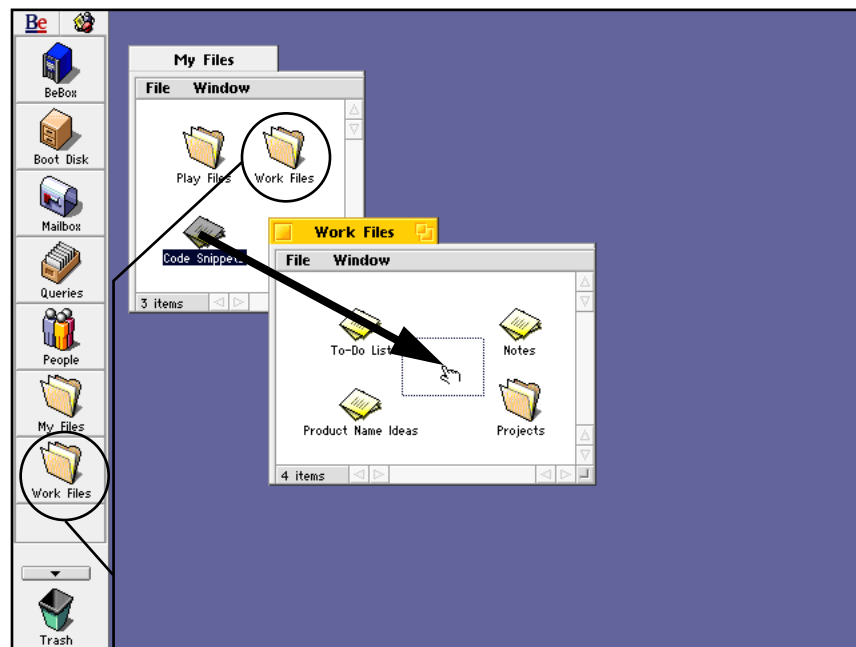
Be

BeBox

Boot Disk

Mailbox

Queries

People

My Files

Work Files

Trash

My Files

File Window

Play Files

Work Files

Code Snippets

3 items

Work Files

File Window

To-Do List

Notes

Product Name Ideas

Projects

4 items